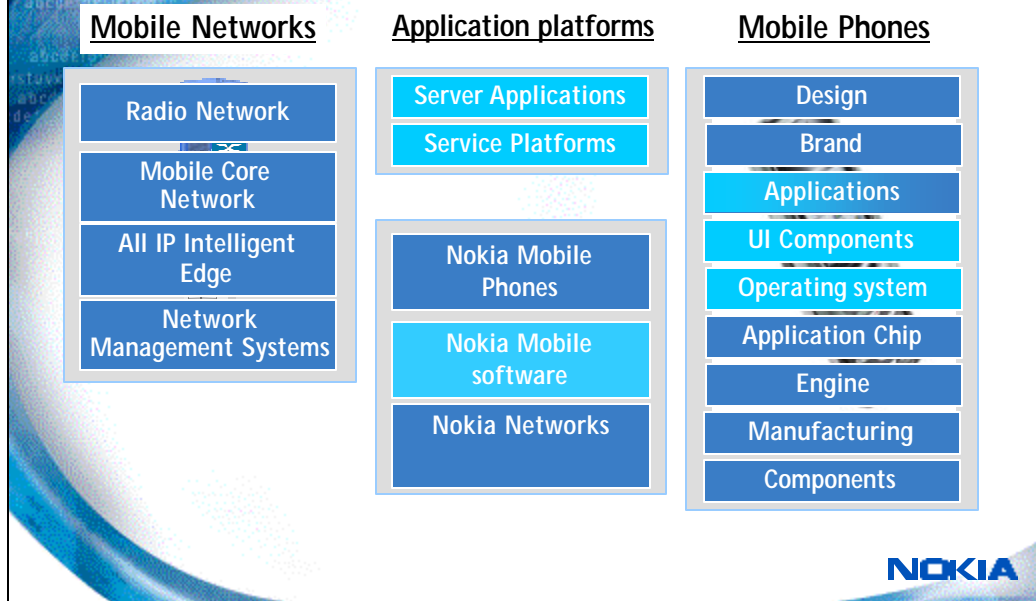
Mobile Networks

Radio Network

Mobile Core Network

All IP Intelligent Edge

Network Management Systems

Application platforms

Server Applications

Service Platforms

Nokia Mobile Phones

Nokia Mobile software

Nokia Networks

Mobile Phones

Design

Brand

Applications

UI Components

Operating system

Application Chip

Engine

Manufacturing

Components

NOKIA